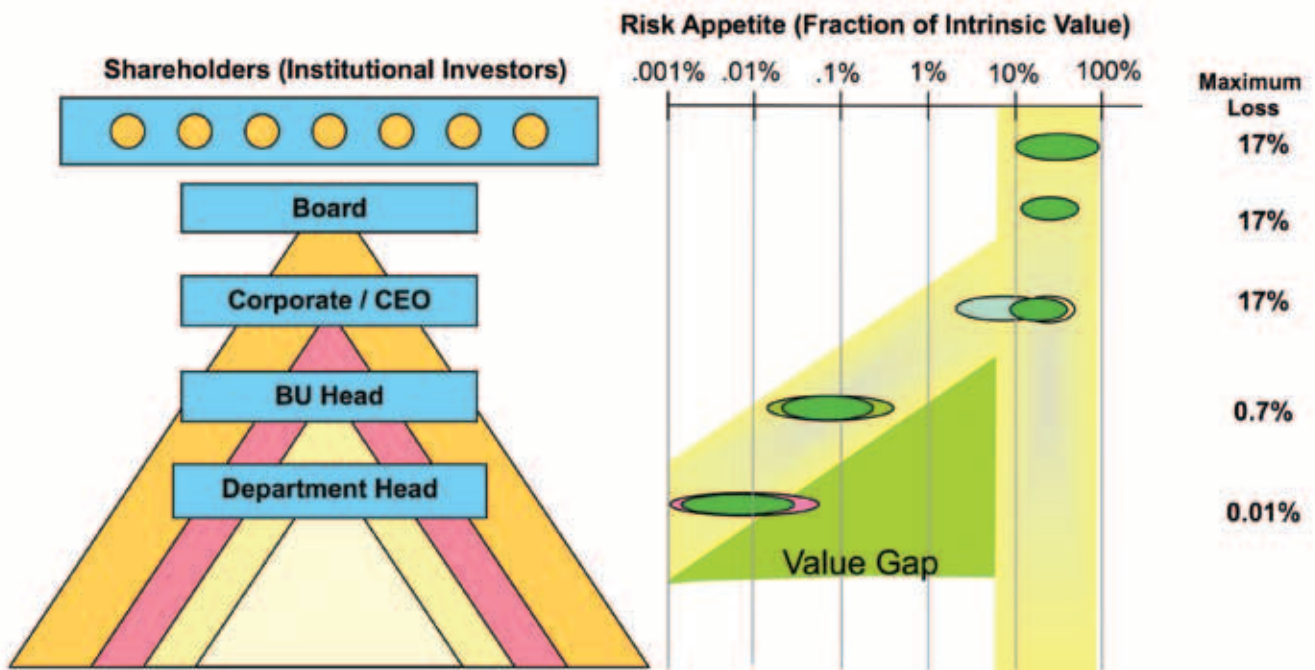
Risk Appetite (Fraction of Intrinsic Value)

Shareholders (Institutional Investors)

.001% .01% .1% 1% 10% 100%

Maximum Loss

Board

Corporate / CEO

BU Head

Department Head

17%

17%

17%

0.7%

0.01%

Value Gap